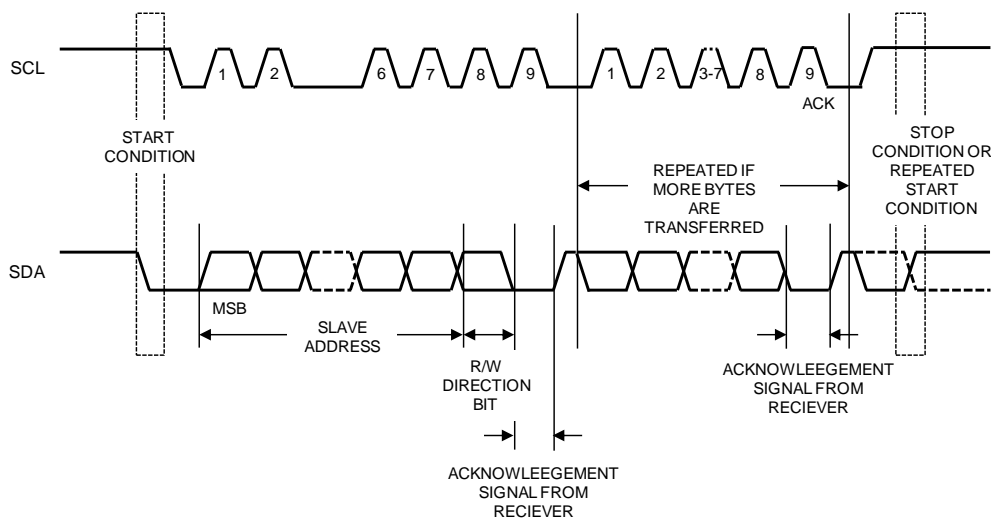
SCL

1 2 6 7 8 9 1 2 3-7 8 9

ACK

START CONDITION

STOP CONDITION OR REPEATED START CONDITION

REPEATED IF MORE BYTES ARE TRANSFERRED

SDA

MSB

SLAVE ADDRESS

R/W DIRECTION BIT

ACKNOWLEEGEMENT SIGNAL FROM RECIEVER

ACKNOWLEEGEMENT SIGNAL FROM RECIEVER